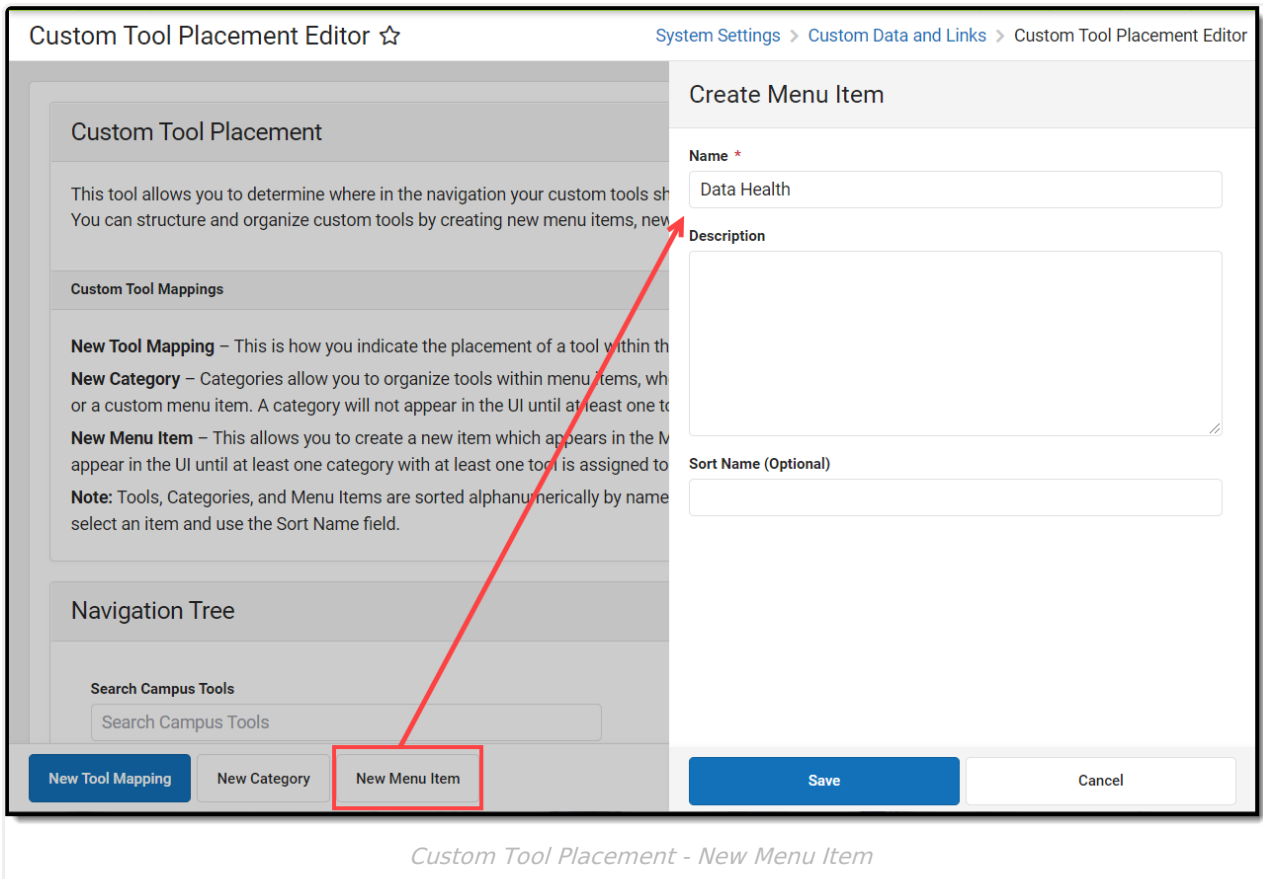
Custom Tool Placement Editor ☆

System Settings > Custom Data and Links > Custom Tool Placement Editor

Custom Tool Placement

This tool allows you to determine where in the navigation your custom tools sh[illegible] You can structure and organize custom tools by creating new menu items, new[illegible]

Custom Tool Mappings

**New Tool Mapping** – This is how you indicate the placement of a tool within th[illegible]

**New Category** – Categories allow you to organize tools within menu items, wh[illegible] or a custom menu item. A category will not appear in the UI until at least one to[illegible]

**New Menu Item** – This allows you to create a new item which appears in the M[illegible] appear in the UI until at least one category with at least one tool is assigned to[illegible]

**Note:** Tools, Categories, and Menu Items are sorted alphanumerically by name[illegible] select an item and use the Sort Name field.

Navigation Tree

Search Campus Tools

Search Campus Tools

New Tool Mapping New Category New Menu Item

Create Menu Item

Name *

Data Health

Description

Sort Name (Optional)

Save Cancel

Custom Tool Placement - New Menu Item